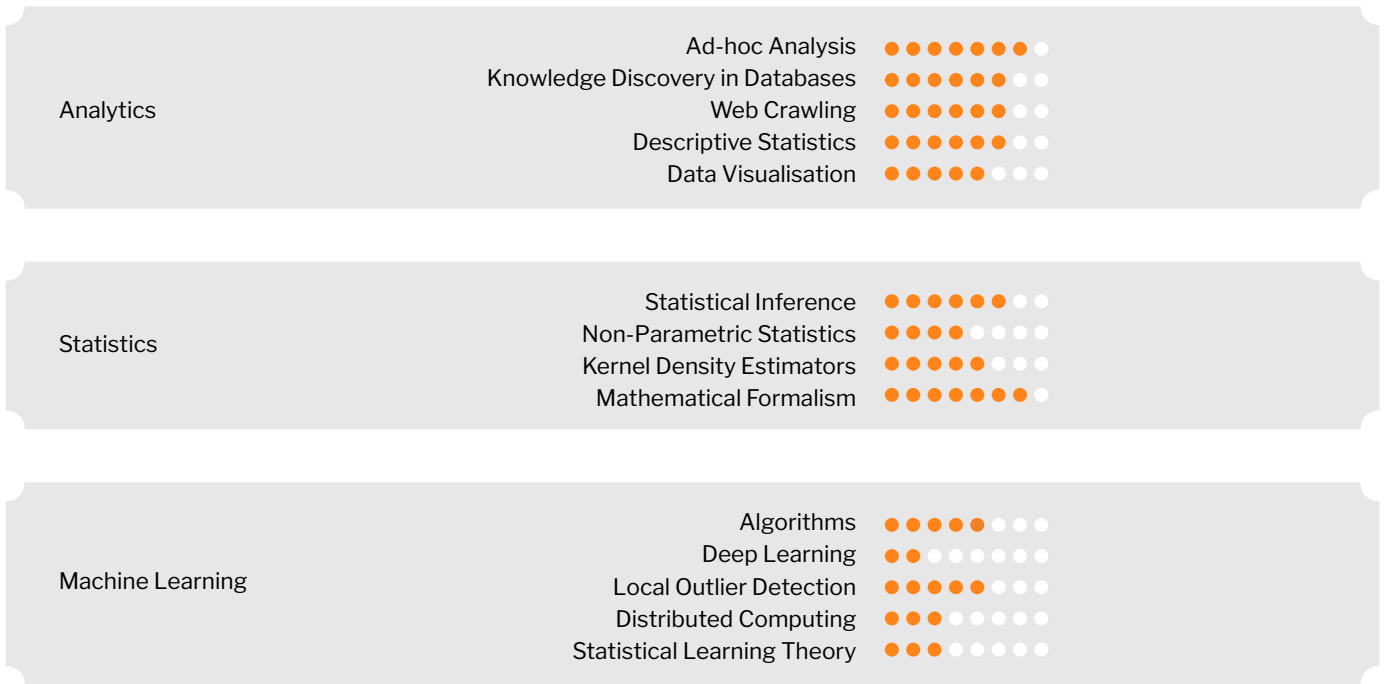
Analytics

Ad-hoc Analysis
Knowledge Discovery in Databases
Web Crawling
Descriptive Statistics
Data Visualisation

Statistics

Statistical Inference
Non-Parametric Statistics
Kernel Density Estimators
Mathematical Formalism

Machine Learning

Algorithms
Deep Learning
Local Outlier Detection
Distributed Computing
Statistical Learning Theory